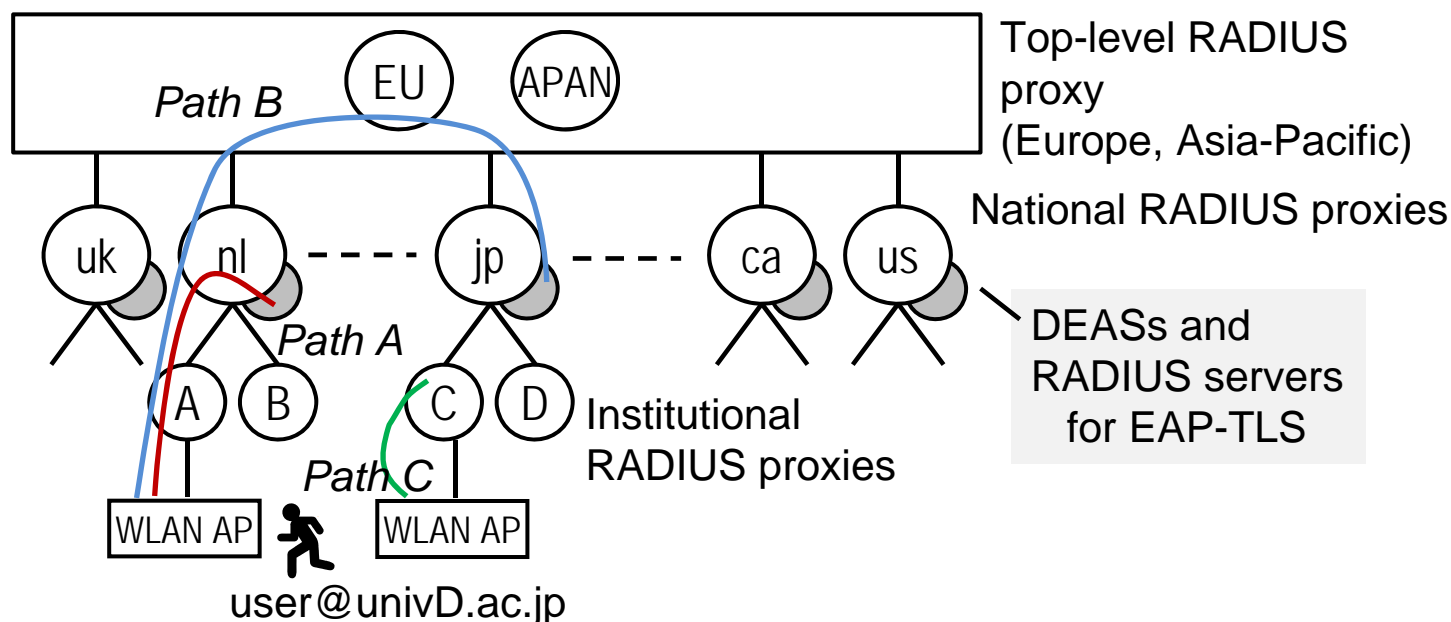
EU
APAN
Path B
Top-level RADIUS proxy (Europe, Asia-Pacific)

National RADIUS proxies
uk
nl
jp
ca
us

Path A
DEASs and RADIUS servers for EAP-TLS

A
B
C
D
Institutional RADIUS proxies
Path C

WLAN AP
WLAN AP
user@univD.ac.jp